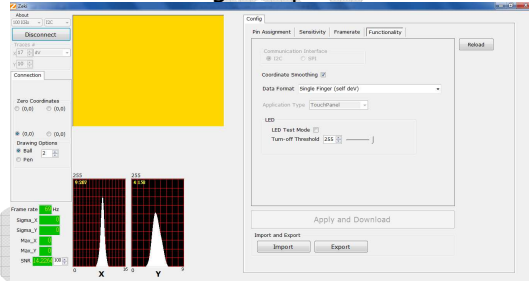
Zefo

About

100 226 I2C

Disconnect

Traces #

57 47

Connection

Zero Coordinates

(0,0) (0,0)

(0,0) (0,0)

Drawing Options

Ball 2

Pen

Frame rate Hz

Sigma_X

Sigma_Y

Max_X

Max_Y

SNR 100

255

N 207

0 35

X

255

N 158

0 9

Y

Config

Pin Assignment Sensitivity Framerate Functionality

Reload

Communication Interface

I2C SPI

Coordinate Smoothing

Data Format Single Finger (self dev)

Application Type TouchPanel

LED

LED Test Mode

Turn-off Threshold 255

Apply and Download

Import and Export

Import Export